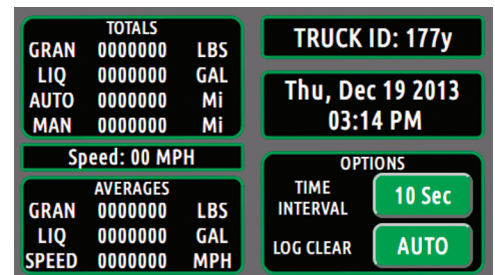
TOTALS

| GRAN | 0000000 | LBS |
|---|---|---|
| LIQ | 0000000 | GAL |
| AUTO | 0000000 | Mi |
| MAN | 0000000 | Mi |

Speed: 00 MPH

AVERAGES

| GRAN | 0000000 | LBS |
|---|---|---|
| LIQ | 0000000 | GAL |
| SPEED | 0000000 | MPH |

TRUCK ID: 177y

Thu, Dec 19 2013
03:14 PM

OPTIONS

TIME INTERVAL 10 Sec

LOG CLEAR AUTO